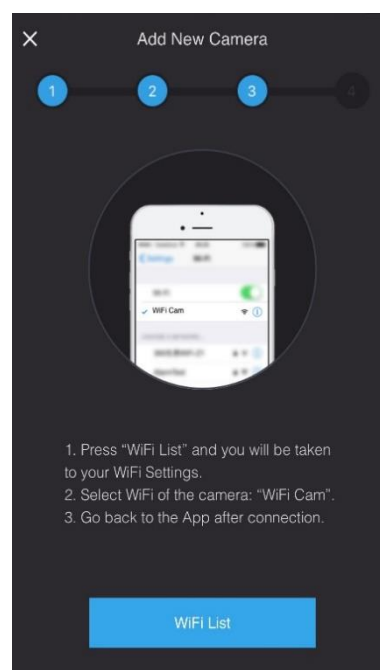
×
Add New Camera

1 2 3 4

Settings Wi-Fi

Wi-Fi
✓ WiFi Cam

1. Press “WiFi List” and you will be taken to your WiFi Settings.
2. Select WiFi of the camera: “WiFi Cam”.
3. Go back to the App after connection.

WiFi List